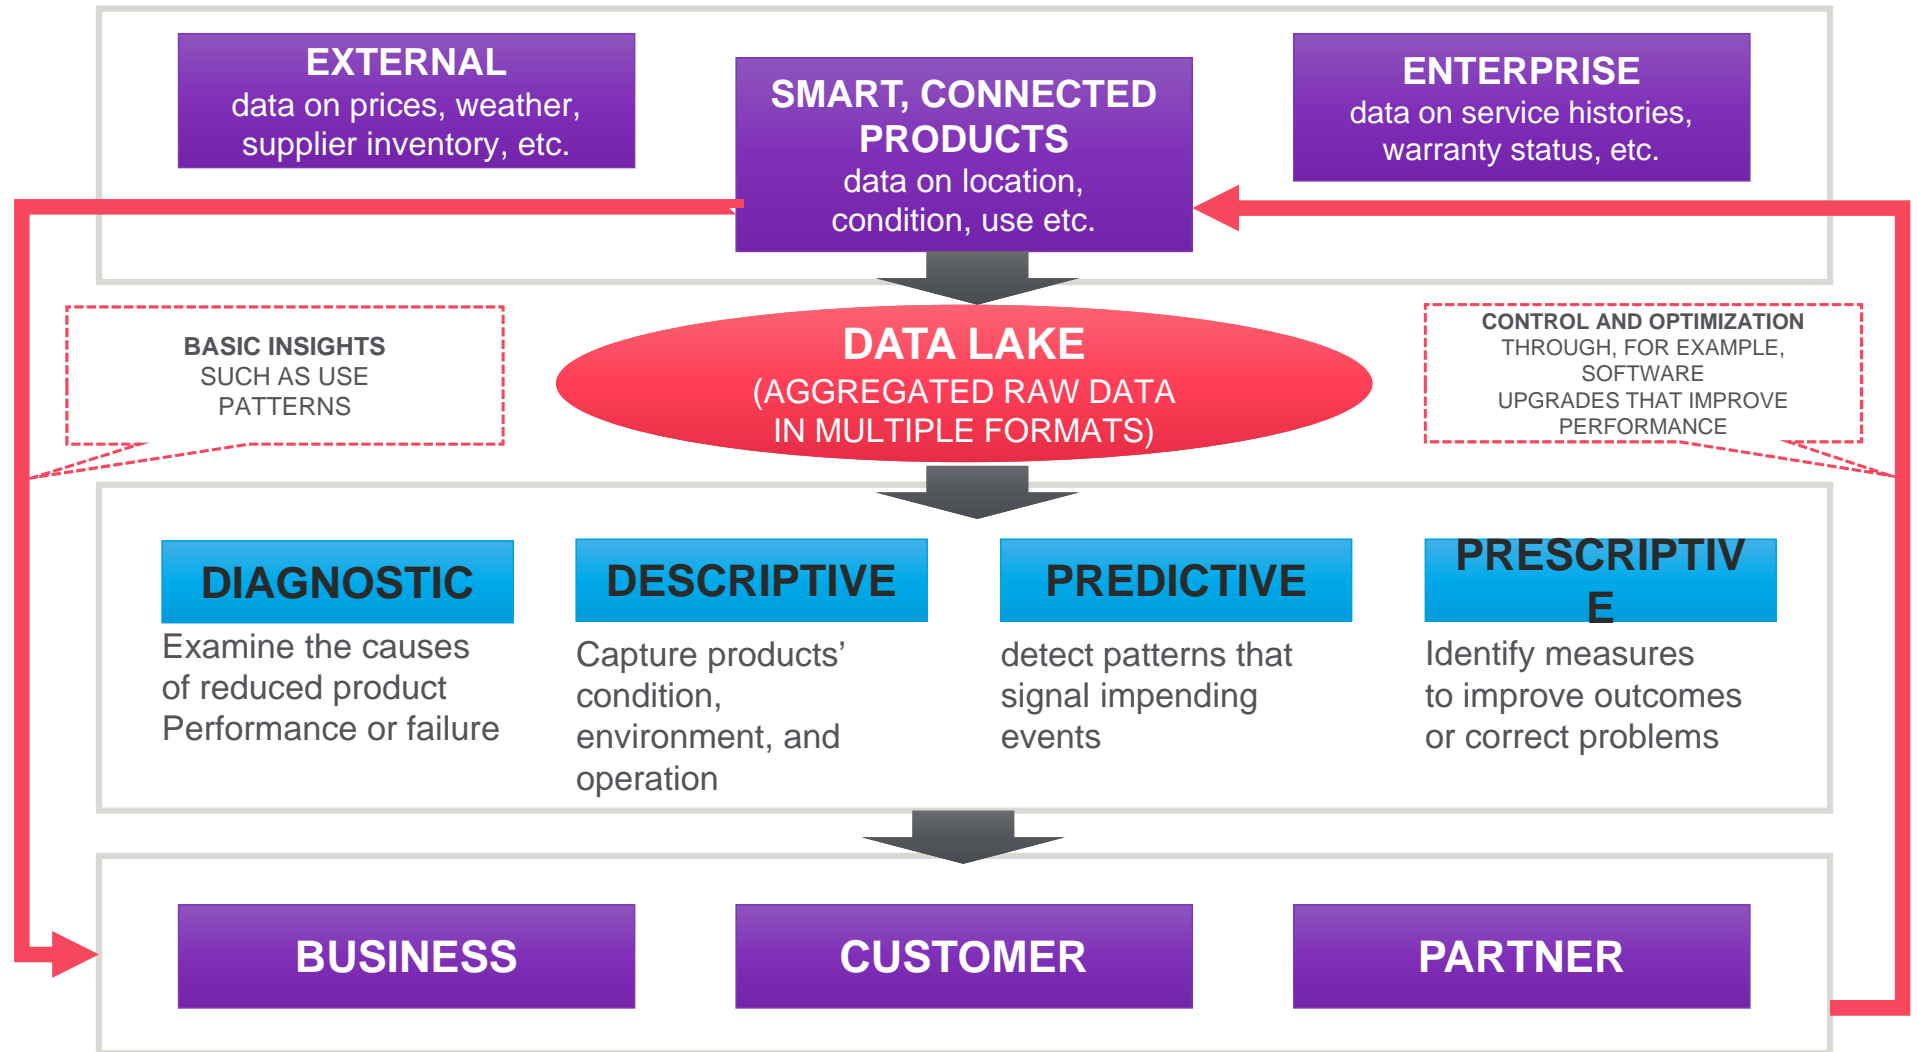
EXTERNAL
data on prices, weather, supplier inventory, etc.

SMART, CONNECTED PRODUCTS
data on location, condition, use etc.

ENTERPRISE
data on service histories, warranty status, etc.

BASIC INSIGHTS
SUCH AS USE PATTERNS

DATA LAKE
(AGGREGATED RAW DATA IN MULTIPLE FORMATS)

CONTROL AND OPTIMIZATION
THROUGH, FOR EXAMPLE, SOFTWARE UPGRADES THAT IMPROVE PERFORMANCE

DIAGNOSTIC
Examine the causes of reduced product Performance or failure

DESCRIPTIVE
Capture products' condition, environment, and operation

PREDICTIVE
detect patterns that signal impending events

PRESCRIPTIV E
Identify measures to improve outcomes or correct problems

BUSINESS

CUSTOMER

PARTNER